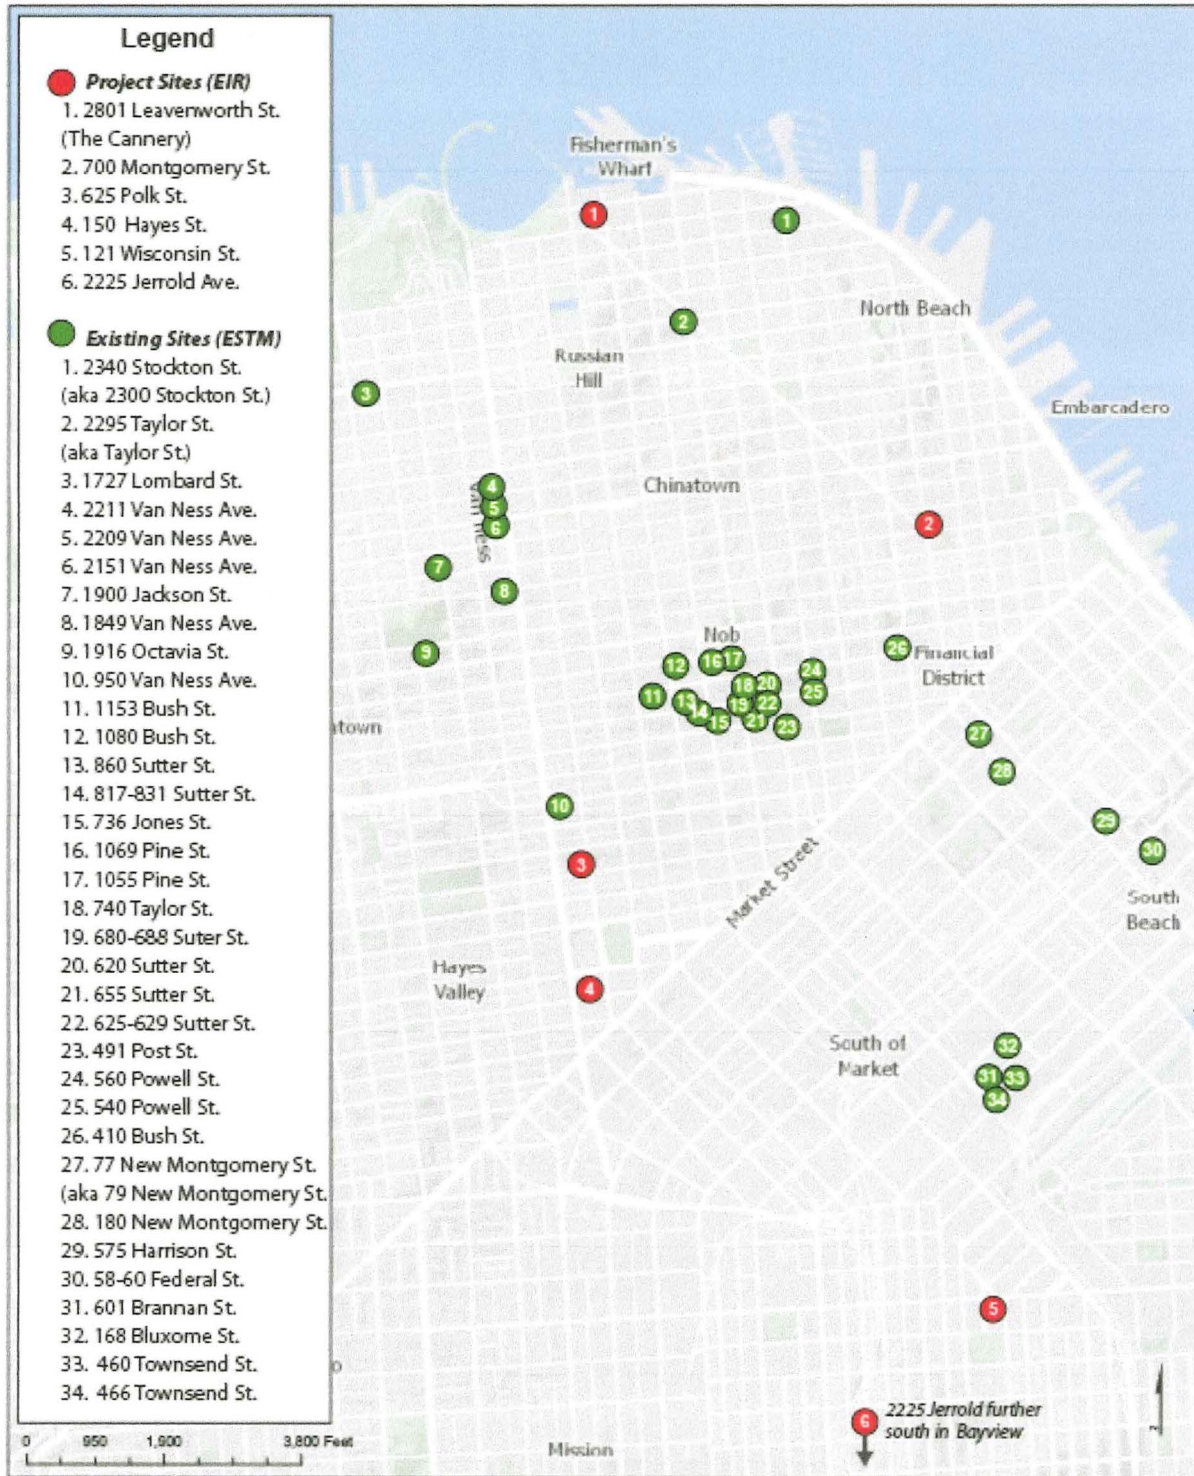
Legend

Project Sites (EIR)
1. 2801 Leavenworth St. (The Cannery)
2. 700 Montgomery St.
3. 625 Polk St.
4. 150 Hayes St.
5. 121 Wisconsin St.
6. 2225 Jerrold Ave.

Existing Sites (ESTM)
1. 2340 Stockton St. (aka 2300 Stockton St.)
2. 2295 Taylor St. (aka Taylor St.)
3. 1727 Lombard St.
4. 2211 Van Ness Ave.
5. 2209 Van Ness Ave.
6. 2151 Van Ness Ave.
7. 1900 Jackson St.
8. 1849 Van Ness Ave.
9. 1916 Octavia St.
10. 950 Van Ness Ave.
11. 1153 Bush St.
12. 1080 Bush St.
13. 860 Sutter St.
14. 817-831 Sutter St.
15. 736 Jones St.
16. 1069 Pine St.
17. 1055 Pine St.
18. 740 Taylor St.
19. 680-688 Suter St.
20. 620 Sutter St.
21. 655 Sutter St.
22. 625-629 Sutter St.
23. 491 Post St.
24. 560 Powell St.
25. 540 Powell St.
26. 410 Bush St.
27. 77 New Montgomery St. (aka 79 New Montgomery St.
28. 180 New Montgomery St.
29. 575 Harrison St.
30. 58-60 Federal St.
31. 601 Brannan St.
32. 168 Bluxome St.
33. 460 Townsend St.
34. 466 Townsend St.

0 950 1,900 3,800 Feet

Fisherman's Wharf
North Beach
Russian Hill
Embarcadero
Chinatown
Van Ness
Nob
Financial District
town
Market Street
South Beach
Hayes Valley
South of Market
Mission
2225 Jerrold further south in Bayview

1 1 2 3 4 5 6 7 8 9 2 10 11 12 13 14 15 16 17 18 19 20 21 22 23 24 25 26 27 28 29 30 3 4 31 32 33 34 5 6